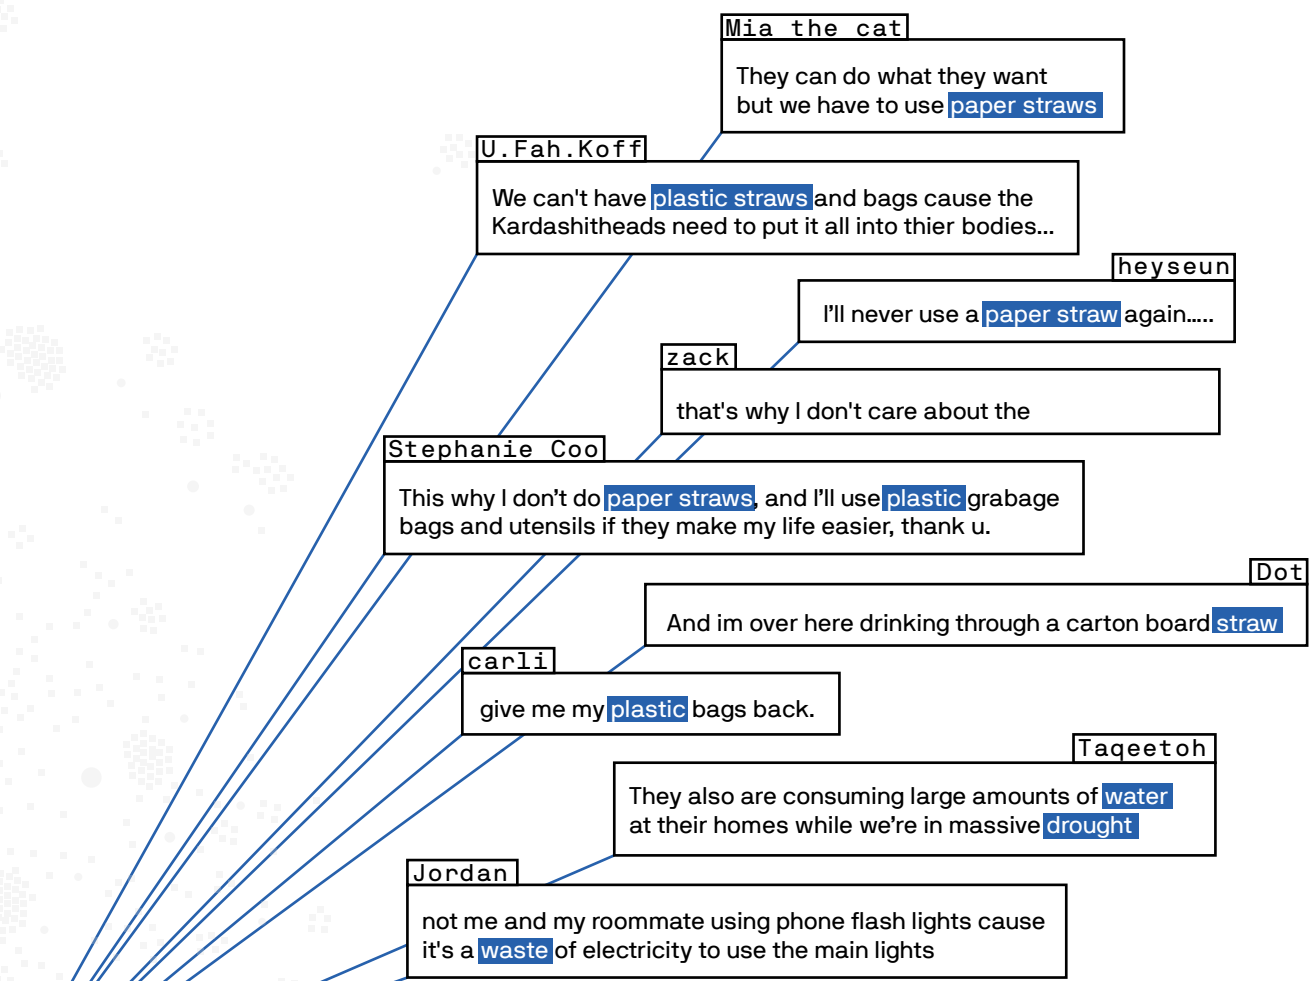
Mia the cat
They can do what they want but we have to use paper straws

U.Fah.Koff
We can't have plastic straws and bags cause the Kardashitheads need to put it all into thier bodies...

heyseun
I'll never use a paper straw again.....

zack
that's why I don't care about the

Stephanie Coo
This why I don't do paper straws, and I'll use plastic grabage bags and utensils if they make my life easier, thank u.

Dot
And im over here drinking through a carton board straw

carli
give me my plastic bags back.

Taqeetoh
They also are consuming large amounts of water at their homes while we're in massive drought

Jordan
not me and my roommate using phone flash lights cause it's a waste of electricity to use the main lights